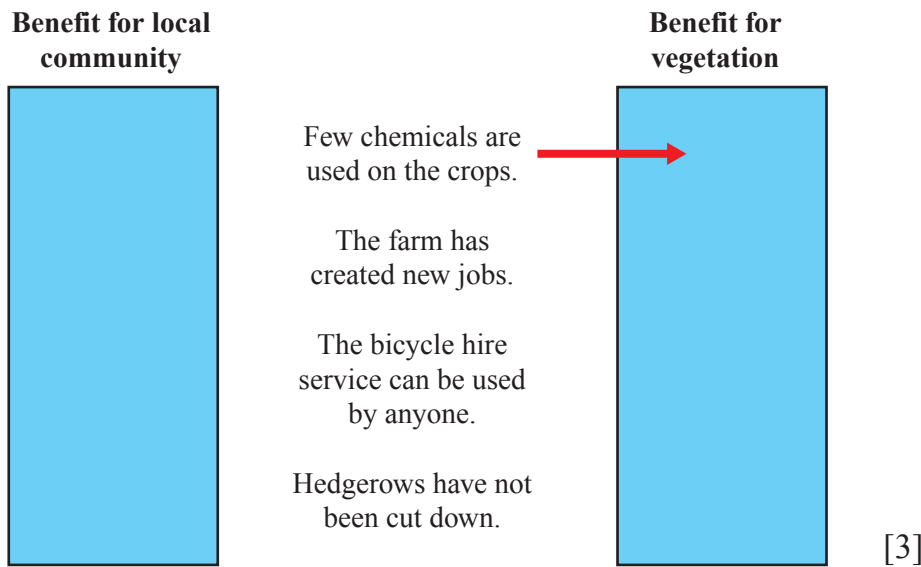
Benefit for local community

Benefit for vegetation

Few chemicals are used on the crops.

The farm has created new jobs.

The bicycle hire service can be used by anyone.

Hedgerows have not been cut down.

[3]